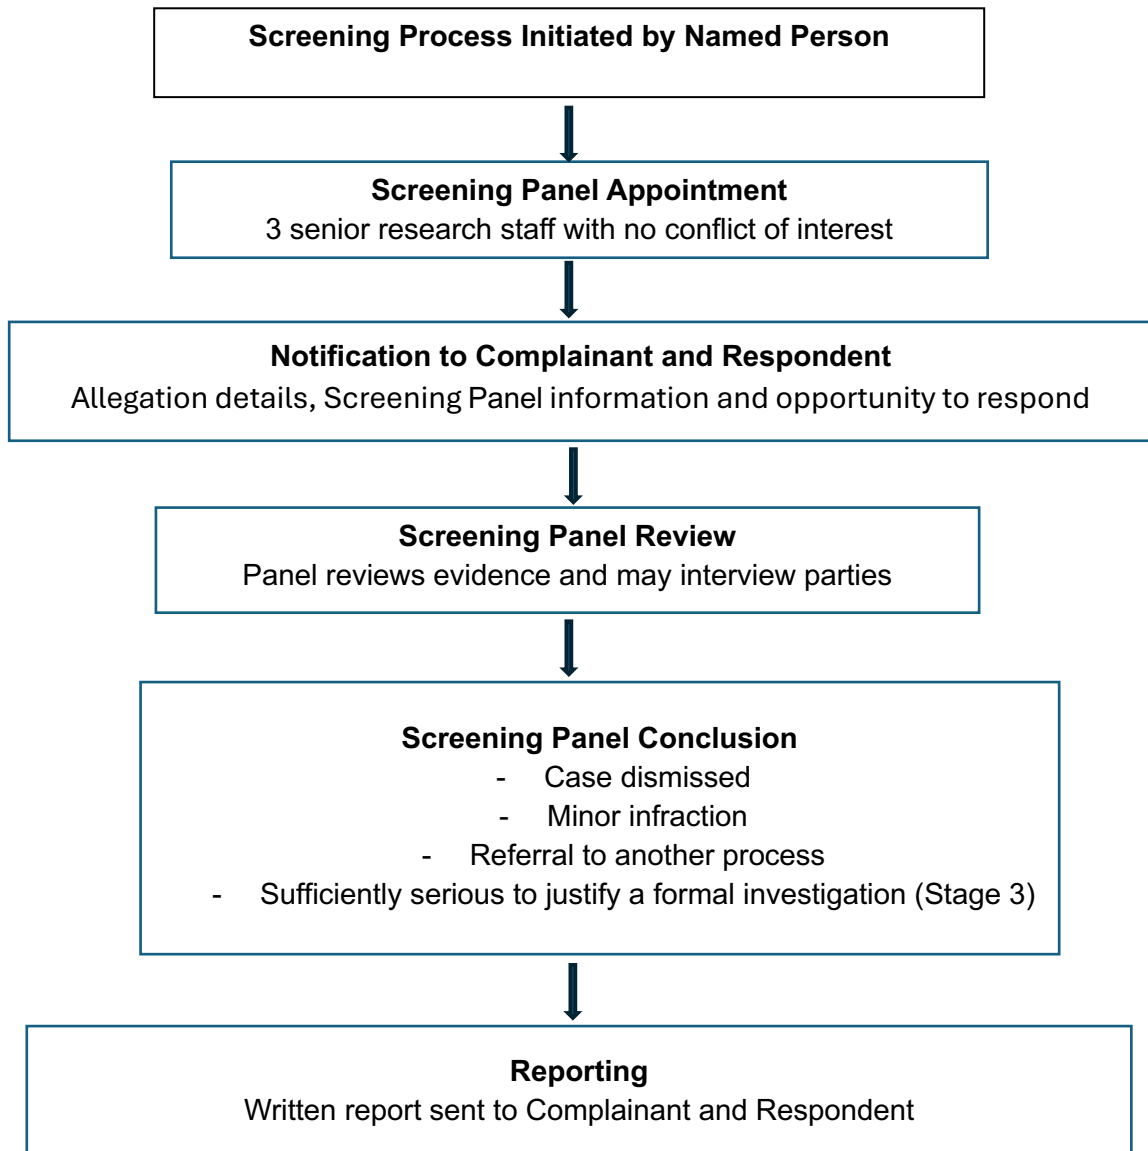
Screening Process Initiated by Named Person

Screening Panel Appointment
3 senior research staff with no conflict of interest

Notification to Complainant and Respondent
Allegation details, Screening Panel information and opportunity to respond

Screening Panel Review
Panel reviews evidence and may interview parties

Screening Panel Conclusion
- Case dismissed
- Minor infraction
- Referral to another process
- Sufficiently serious to justify a formal investigation (Stage 3)

Reporting
Written report sent to Complainant and Respondent